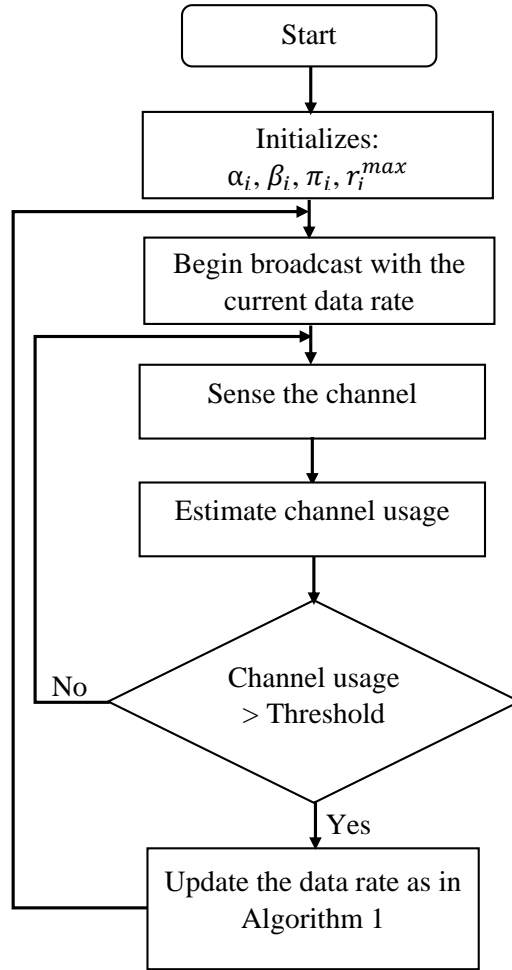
Start

Initializes:
$\alpha_i, \beta_i, \pi_i, r_i^{max}$

Begin broadcast with the current data rate

Sense the channel

Estimate channel usage

Channel usage > Threshold

No

Yes

Update the data rate as in Algorithm 1